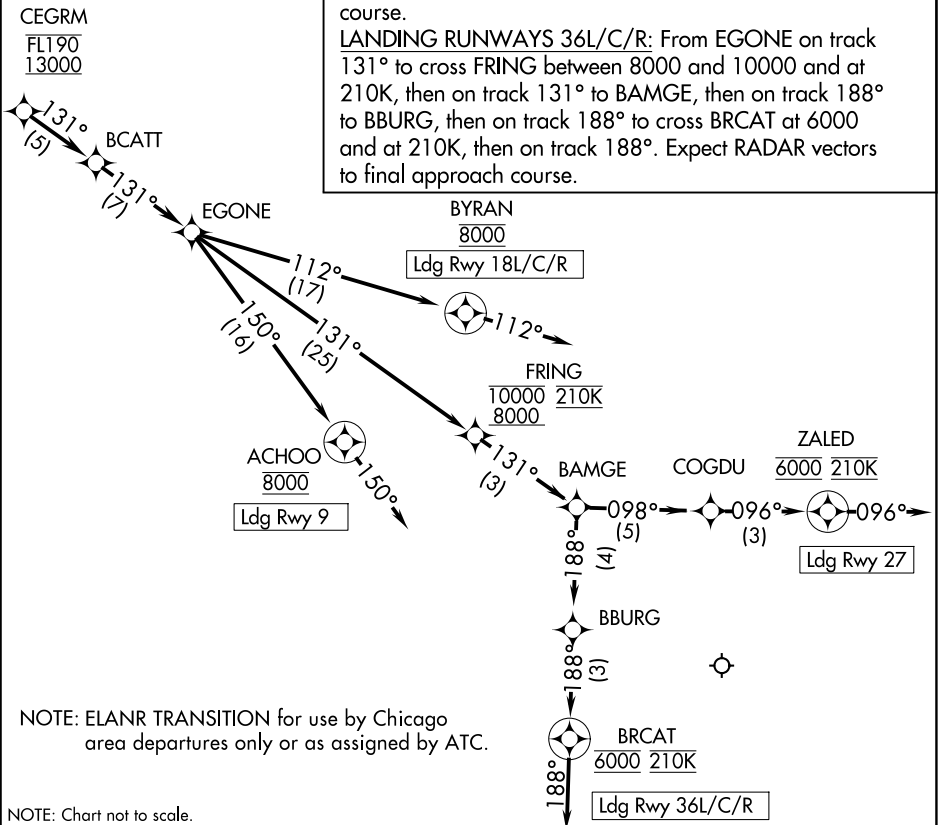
course.
LANDING RUNWAYS 36L/C/R: From EGONE on track 131° to cross FRING between 8000 and 10000 and at 210K, then on track 131° to BAMGE, then on track 188° to BBURG, then on track 188° to cross BRCAT at 6000 and at 210K, then on track 188°. Expect RADAR vectors to final approach course.

CEGRM
FL190
13000

131°
(5)

BCATT

131°
(7)

EGONE

BYRAN
8000
Ldg Rwy 18L/C/R

112°
(17)

112°

150°
(16)

131°
(25)

FRING
10000 210K
8000

ACHOO
8000
Ldg Rwy 9

150°

131°
(3)

BAMGE

COGDU

ZALED
6000 210K

098°
(5)

096°
(3)

096°

Ldg Rwy 27

188°
(4)

BBURG

188°
(3)

NOTE: ELANR TRANSITION for use by Chicago area departures only or as assigned by ATC.

BRCAT
6000 210K

188°

Ldg Rwy 36L/C/R

NOTE: Chart not to scale.